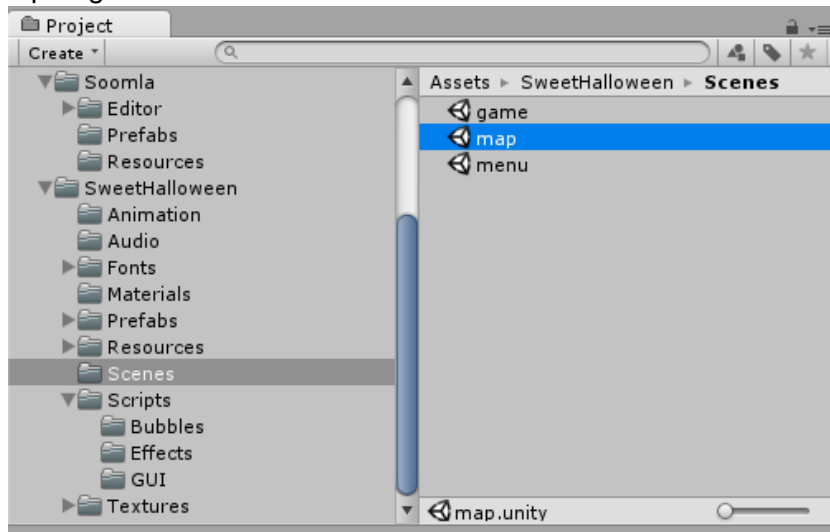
Project

Create

Soomla
Editor
Prefabs
Resources
SweetHalloween
Animation
Audio
Fonts
Materials
Prefabs
Resources
Scenes
Scripts
Bubbles
Effects
GUI
Textures

Assets ▸ SweetHalloween ▸ Scenes
game
map
menu

map.unity